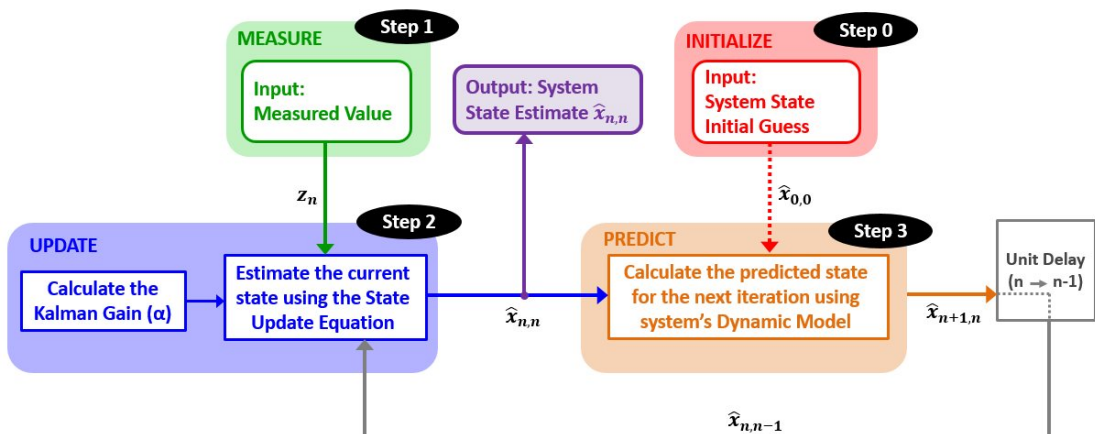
MEASURE

Step 1

Input:
Measured Value

Output: System State Estimate $\hat{x}_{n,n}$

INITIALIZE

Step 0

Input:
System State
Initial Guess

$z_n$

$\hat{x}_{0,0}$

Step 2

UPDATE

Calculate the Kalman Gain (α)

Estimate the current state using the State Update Equation

$\hat{x}_{n,n}$

PREDICT

Step 3

Calculate the predicted state for the next iteration using system's Dynamic Model

$\hat{x}_{n+1,n}$

Unit Delay
(n → n-1)

$\hat{x}_{n,n-1}$